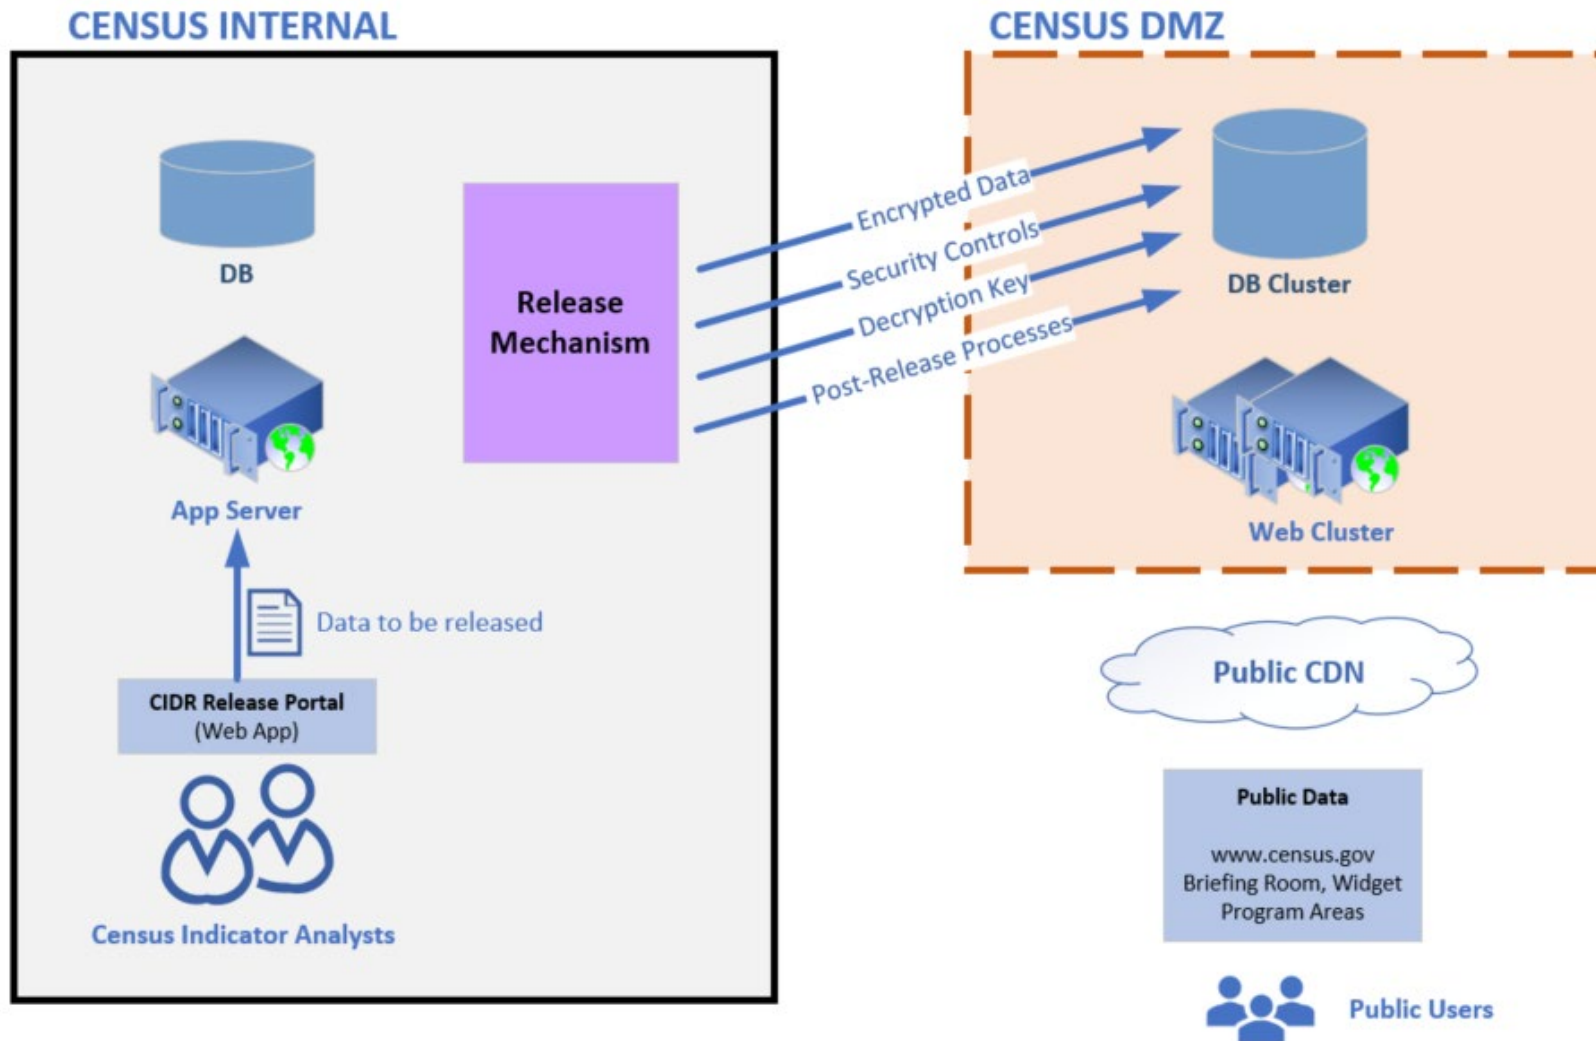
CENSUS INTERNAL

DB

App Server

Release Mechanism

Data to be released

CIDR Release Portal (Web App)

Census Indicator Analysts

Encrypted Data

Security Controls

Decryption Key

Post-Release Processes

CENSUS DMZ

DB Cluster

Web Cluster

Public CDN

Public Data

www.census.gov
Briefing Room, Widget
Program Areas

Public Users